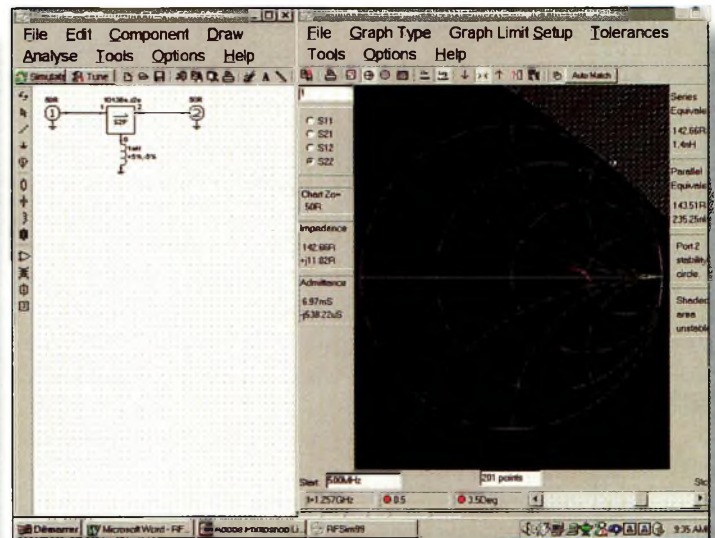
File Edit Component Draw
Analyse Tools Options Help
Simulate Tune

50R
1
S2P
2
50R

File Graph Type Graph Limit Setup Tolerances
Tools Options Help
Auto Match

S11
S21
S12
S22

Chart Zo= 50R

Impedance
142.66R
+j11.02R

Admittance
6.97mS
-j538.22uS

Series Equivale
142.66R
1.4nH

Parallel Equivale
143.51R
235.25nH

Port 2 stability circle.

Shaded area unstable

Start 500MHz
201 points
f=1.257GHz
0.5
3.5Deg

Microsoft Word - RF...
RFSim99
9:35 AM